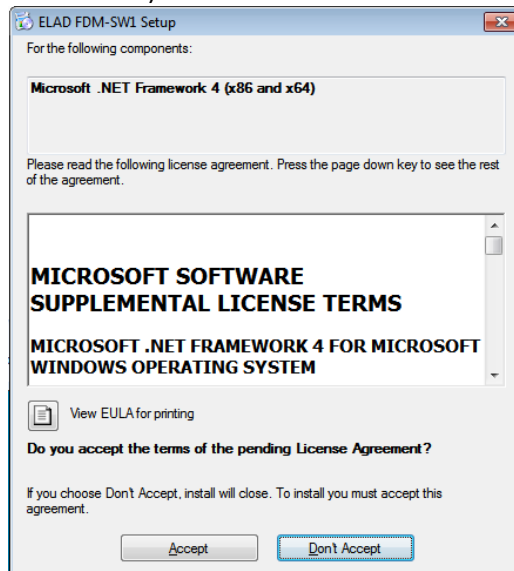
ELAD FDM-SW1 Setup

For the following components:

Microsoft .NET Framework 4 (x86 and x64)

Please read the following license agreement. Press the page down key to see the rest of the agreement.

MICROSOFT SOFTWARE SUPPLEMENTAL LICENSE TERMS

MICROSOFT .NET FRAMEWORK 4 FOR MICROSOFT WINDOWS OPERATING SYSTEM

View EULA for printing

Do you accept the terms of the pending License Agreement?

If you choose Don't Accept, install will close. To install you must accept this agreement.

Accept

Don't Accept